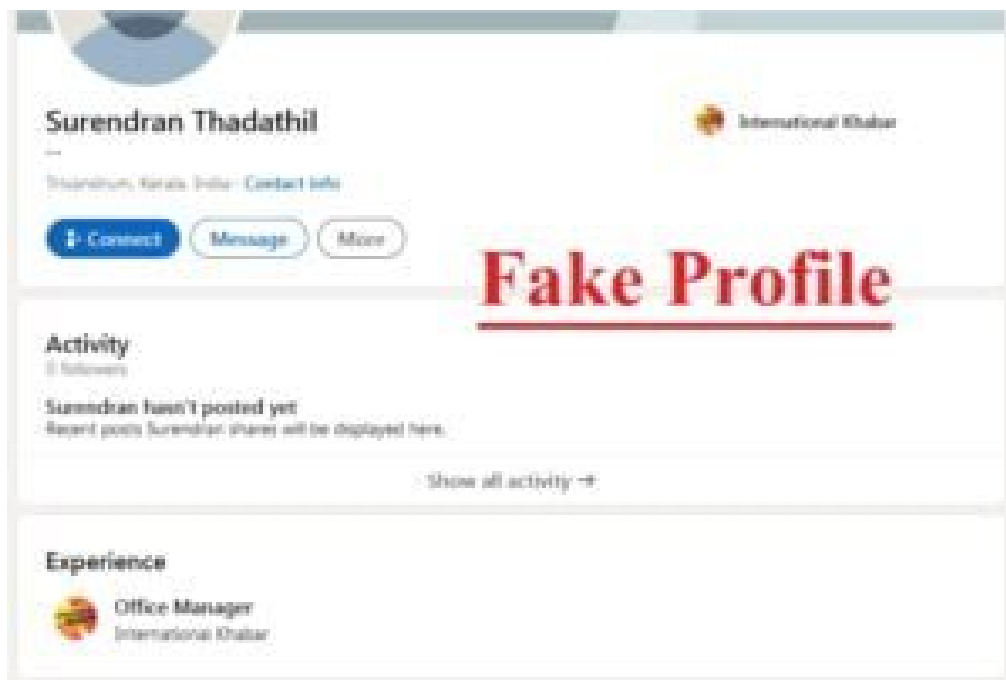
Surendran Thadathil

—

Trivandrum, Kerala, India · Contact info

Connect Message More

International Khabar

Fake Profile

Activity
0 followers

Surendran hasn't posted yet
Recent posts Surendran shares will be displayed here.

Show all activity →

Experience

Office Manager
International Khabar